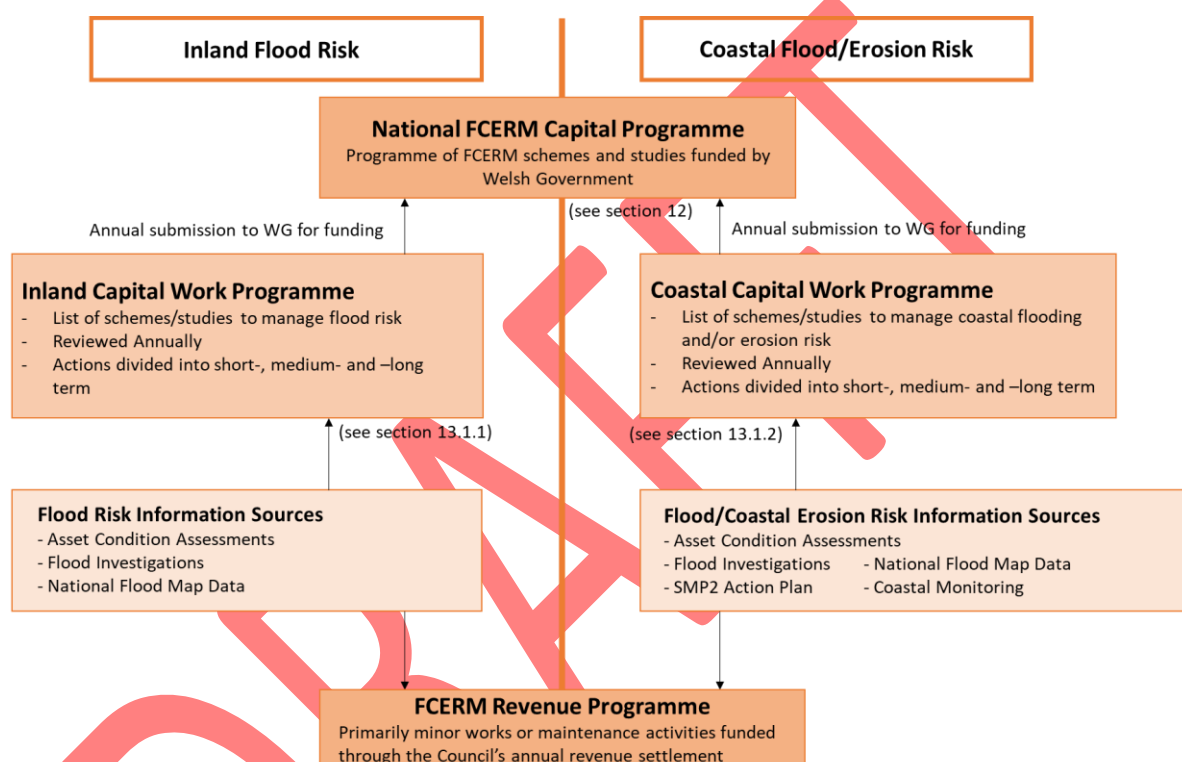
Inland Flood Risk

Coastal Flood/Erosion Risk

National FCERM Capital Programme
Programme of FCERM schemes and studies funded by Welsh Government

(see section 12)

Annual submission to WG for funding

Annual submission to WG for funding

Inland Capital Work Programme
- List of schemes/studies to manage flood risk
- Reviewed Annually
- Actions divided into short-, medium- and –long term

Coastal Capital Work Programme
- List of schemes/studies to manage coastal flooding and/or erosion risk
- Reviewed Annually
- Actions divided into short-, medium- and –long term

(see section 13.1.1)

(see section 13.1.2)

Flood Risk Information Sources
- Asset Condition Assessments
- Flood Investigations
- National Flood Map Data

Flood/Coastal Erosion Risk Information Sources
- Asset Condition Assessments
- Flood Investigations
- National Flood Map Data
- SMP2 Action Plan
- Coastal Monitoring

FCERM Revenue Programme
Primarily minor works or maintenance activities funded through the Council's annual revenue settlement